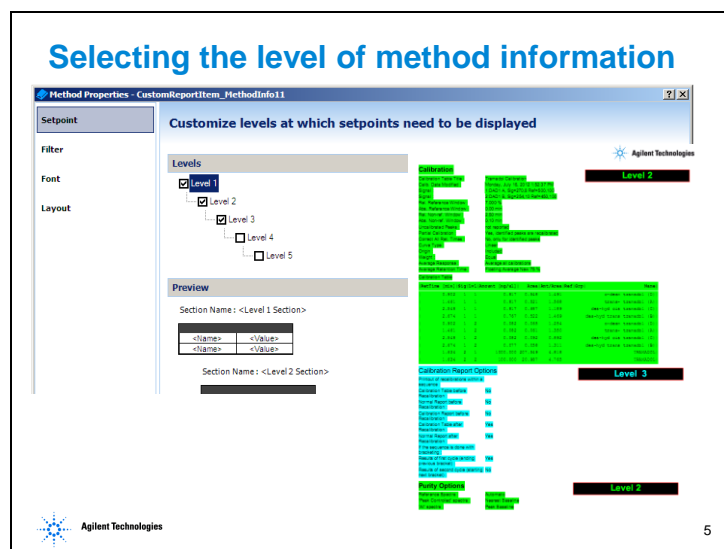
Selecting the level of method information

Method Properties - CustomReportItem_MethodInfo11

?|X

Setpoint

Filter

Font

Layout

Customize levels at which setpoints need to be displayed

Levels

Level 1

Level 2

Level 3

Level 4

Level 5

Preview

Section Name : <Level 1 Section>

| <Name> | <Value> |
|---|---|
| <Name> | <Value> |

Section Name : <Level 2 Section>

Agilent Technologies

Level 2

Calibration

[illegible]

Level 3

Calibration Report Options

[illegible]

Purity Options

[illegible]

Level 2

Agilent Technologies

5